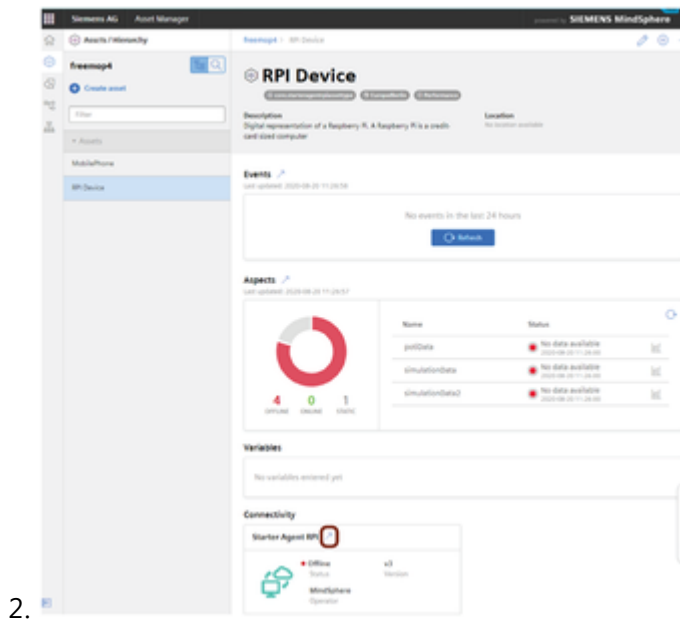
Siemens AG Asset Manager

powered by SIEMENS MindSphere

Assets / Hierarchy

freemop4

Create asset

Filter

Assets

MobilePhone

RPI Device

freemop4 › RPI Device

RPI Device

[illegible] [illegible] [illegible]

Description
Digital representation of a Raspberry Pi. A Raspberry Pi is a credit card sized computer

Location
No location available

Events
Last updated: 2020-08-20 11:26:58

No events in the last 24 hours

Refresh

Aspects
Last updated: 2020-08-20 11:26:57

4 OFFLINE 0 ONLINE 1 STATIC

| Name | Status |
|---|---|
| pollData | No data available 2020-08-20 11:26:00 |
| simulationData | No data available 2020-08-20 11:26:00 |
| simulationData2 | No data available 2020-08-20 11:26:00 |

Variables

No variables entered yet

Connectivity

Starter Agent RPI

Offline Status
v3 Version
MindSphere Operator

2.